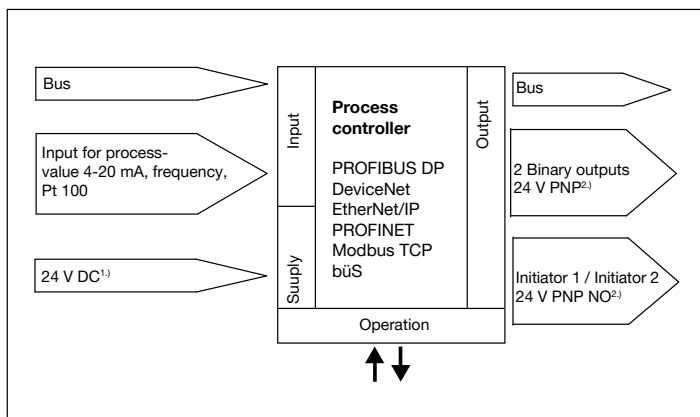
Bus

Input for process-value 4-20 mA, frequency, Pt 100

24 V DC$^{1.)}$

Input

Suuply

Process controller

PROFIBUS DP
DeviceNet
EtherNet/IP
PROFINET
Modbus TCP
büS

Output

Operation

Bus

2 Binary outputs 24 V PNP$^{2.)}$

Initiator 1 / Initiator 2 24 V PNP NO$^{2.)}$